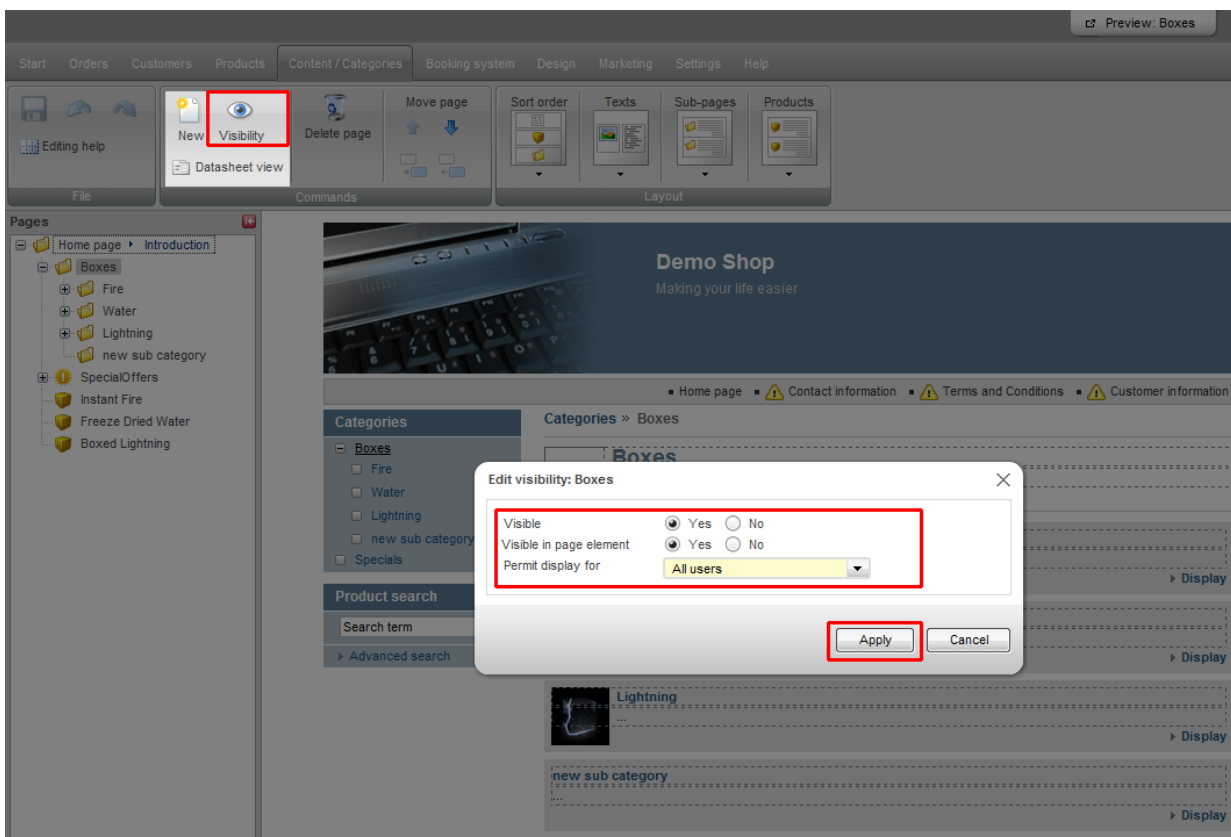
Preview: Boxes

Start Orders Customers Products Content / Categories Booking system Design Marketing Settings Help

Editing help
File

New Visibility
Datasheet view
Delete page
Move page
Commands

Sort order Texts Sub-pages Products
Layout

Pages
Home page ▸ Introduction
Boxes
Fire
Water
Lightning
new sub category
SpecialOffers
Instant Fire
Freeze Dried Water
Boxed Lightning

Demo Shop
Making your life easier

Home page Contact information Terms and Conditions Customer information

Categories
Boxes
Fire
Water
Lightning
new sub category
Specials

Product search
Search term
▸ Advanced search

Categories » Boxes
Boxes

Edit visibility: Boxes
Visible Yes No
Visible in page element Yes No
Permit display for All users

Apply Cancel

▸ Display
▸ Display
Lightning
...
▸ Display
new sub category
...
▸ Display